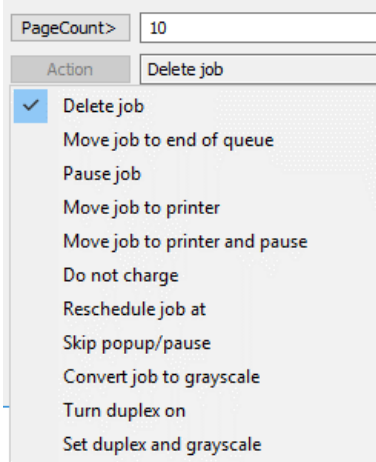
PageCount> 10

Action Delete job

✓ Delete job
Move job to end of queue
Pause job
Move job to printer
Move job to printer and pause
Do not charge
Reschedule job at
Skip popup/pause
Convert job to grayscale
Turn duplex on
Set duplex and grayscale